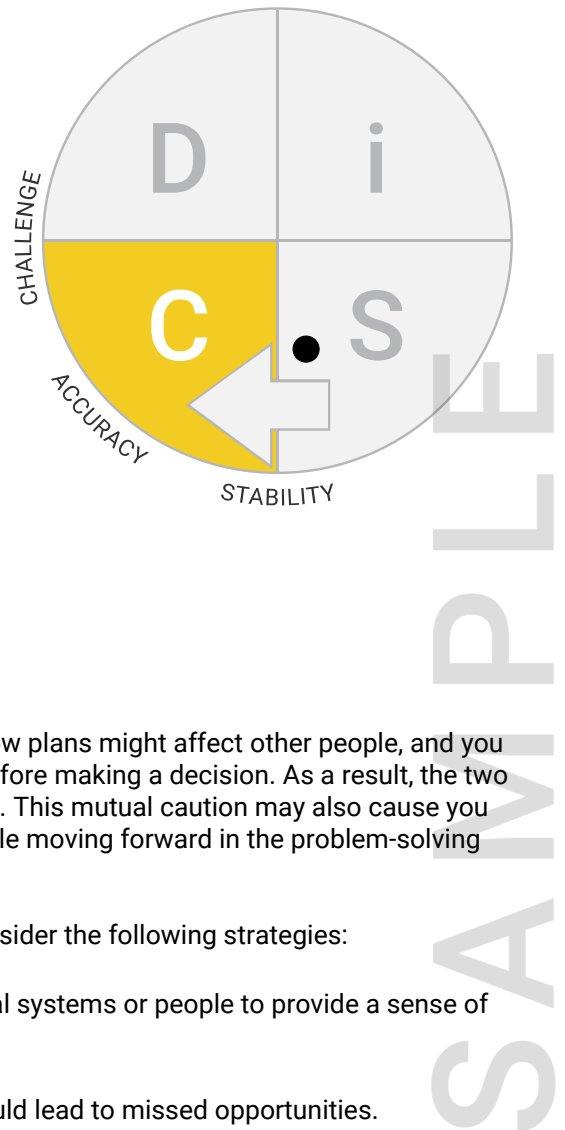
D

i

C

S

CHALLENGE

ACCURACY

STABILITY

SAMPLE

w plans might affect other people, and you fore making a decision. As a result, the two . This mutual caution may also cause you le moving forward in the problem-solving

sider the following strategies:

l systems or people to provide a sense of

uld lead to missed opportunities.